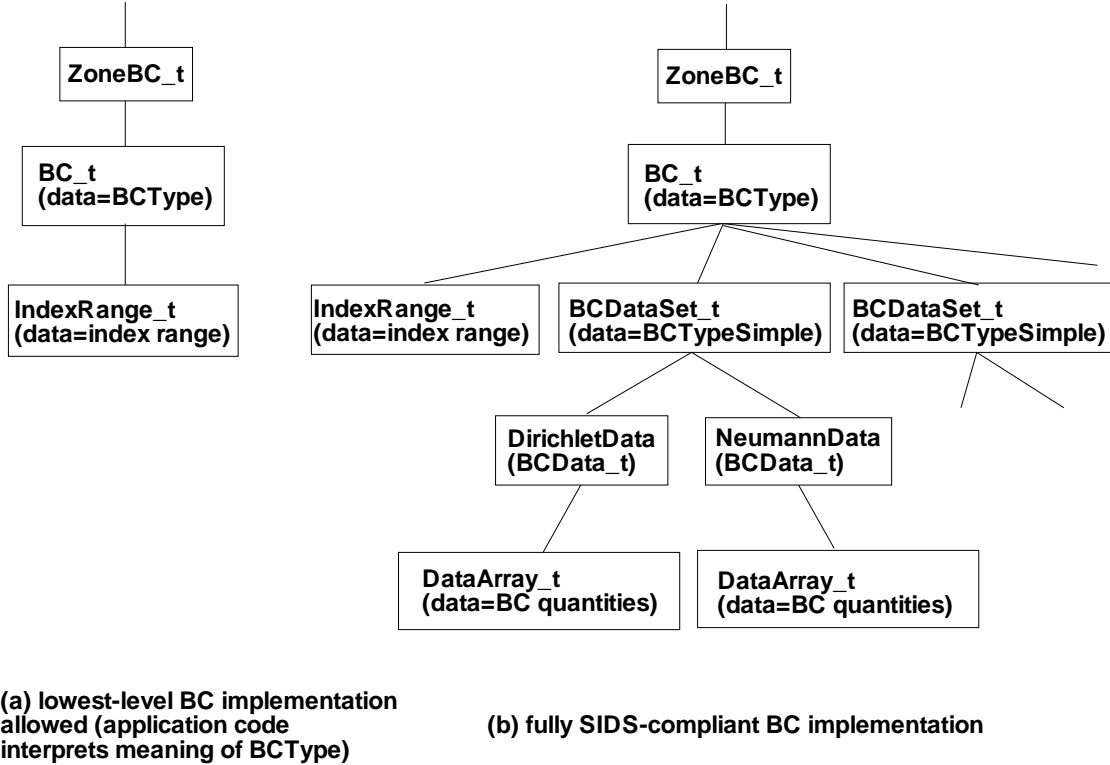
ZoneBC_t

BC_t
(data=BCType)

IndexRange_t
(data=index range)

ZoneBC_t

BC_t
(data=BCType)

IndexRange_t
(data=index range)

BCDataSet_t
(data=BCTypeSimple)

BCDataSet_t
(data=BCTypeSimple)

DirichletData
(BCData_t)

NeumannData
(BCData_t)

DataArray_t
(data=BC quantities)

DataArray_t
(data=BC quantities)

(a) lowest-level BC implementation allowed (application code interprets meaning of BCType)

(b) fully SIDS-compliant BC implementation